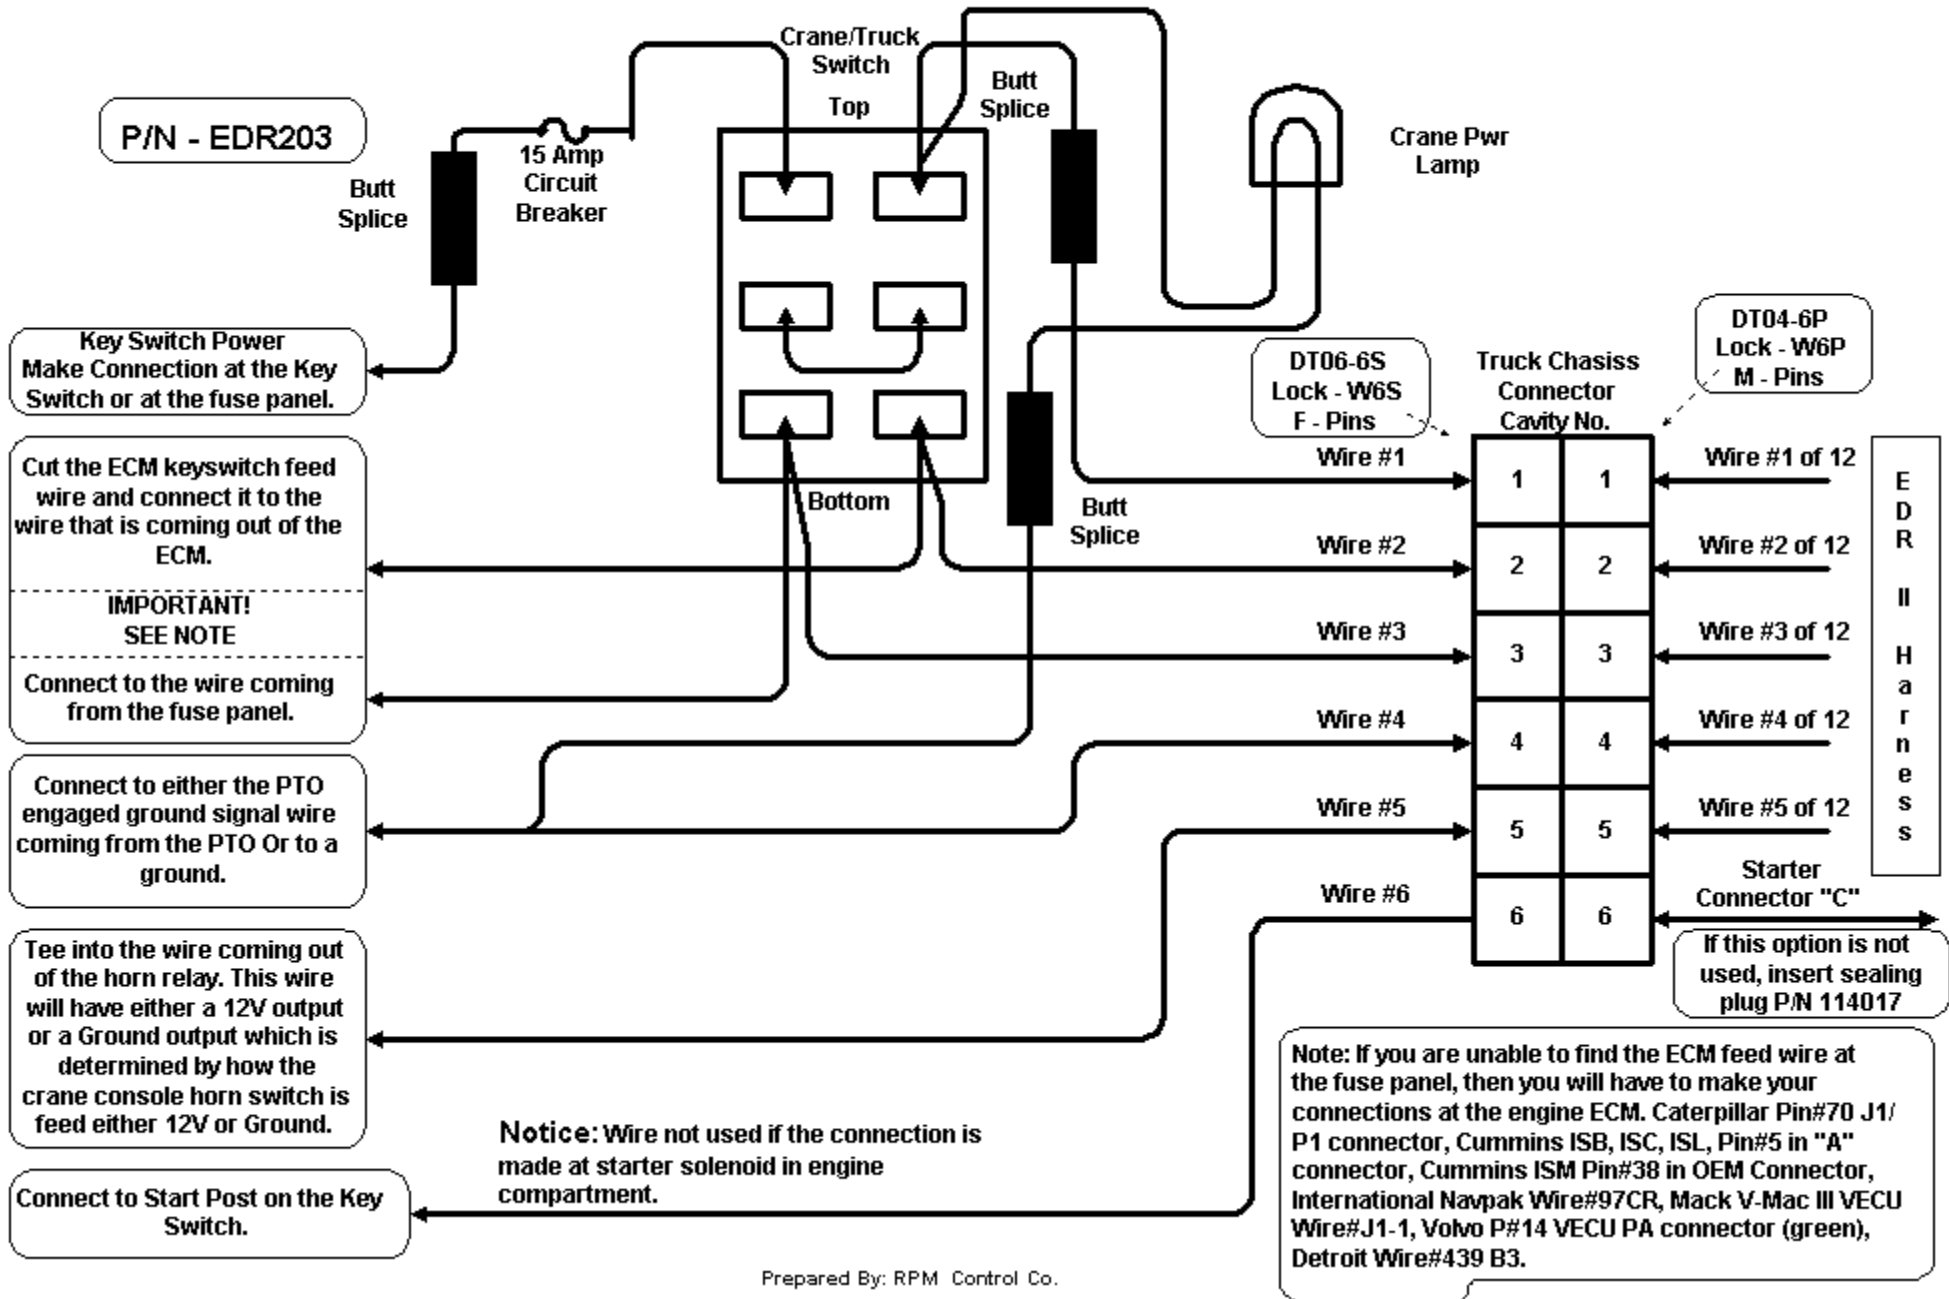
P/N - EDR203

Butt Splice

15 Amp Circuit Breaker

Crane/Truck Switch

Top

Butt Splice

Crane Pwr Lamp

Key Switch Power Make Connection at the Key Switch or at the fuse panel.

Bottom

Butt Splice

DT06-6S Lock - W6S F - Pins

Truck Chasiss Connector Cavity No.

DT04-6P Lock - W6P M - Pins

Cut the ECM keyswitch feed wire and connect it to the wire that is coming out of the ECM.

IMPORTANT! SEE NOTE

Connect to the wire coming from the fuse panel.

Connect to either the PTO engaged ground signal wire coming from the PTO Or to a ground.

Tee into the wire coming out of the horn relay. This wire will have either a 12V output or a Ground output which is determined by how the crane console horn switch is feed either 12V or Ground.

Connect to Start Post on the Key Switch.

Wire #1
Wire #2
Wire #3
Wire #4
Wire #5
Wire #6

| 1 | 1 |
|---|---|
| 2 | 2 |
| 3 | 3 |
| 4 | 4 |
| 5 | 5 |
| 6 | 6 |

Wire #1 of 12
Wire #2 of 12
Wire #3 of 12
Wire #4 of 12
Wire #5 of 12

E D R II H a r n e s s

Starter Connector "C"

If this option is not used, insert sealing plug P/N 114017

Notice: Wire not used if the connection is made at starter solenoid in engine compartment.

Note: If you are unable to find the ECM feed wire at the fuse panel, then you will have to make your connections at the engine ECM. Caterpillar Pin#70 J1/ P1 connector, Cummins ISB, ISC, ISL, Pin#5 in "A" connector, Cummins ISM Pin#38 in OEM Connector, International Navpak Wire#97CR, Mack V-Mac III VECU Wire#J1-1, Volvo P#14 VECU PA connector (green), Detroit Wire#439 B3.

Prepared By: RPM Control Co.